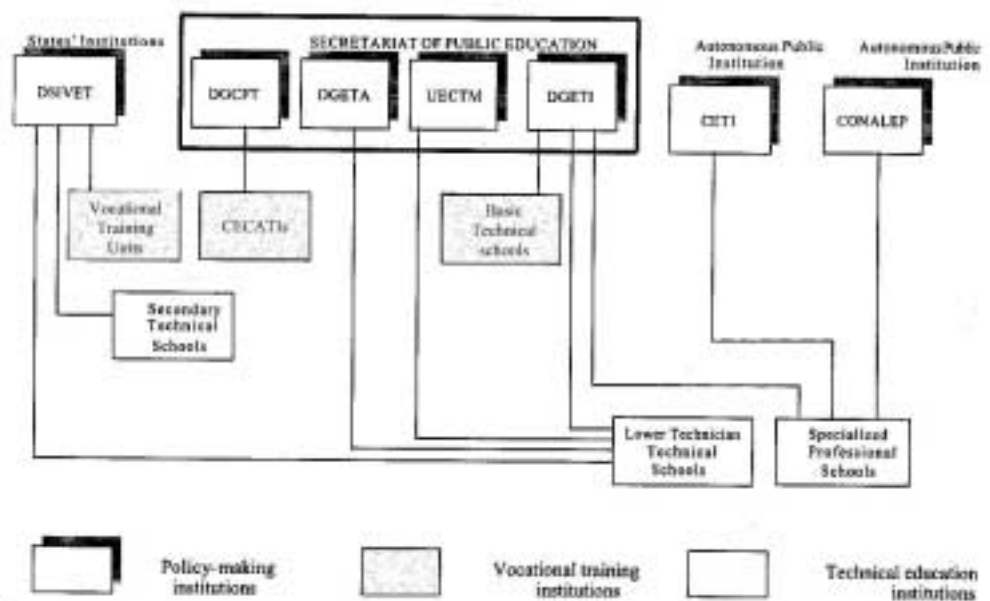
States' Institutions

DSIVET

SECRETARIAT OF PUBLIC EDUCATION

DGCFT

DGETA

UECTM

DGETI

Autonomous Public Institution

CETI

Autonomous Public Institution

CONALEP

Vocational Training Units

CECATIs

Basic Technical schools

Secondary Technical Schools

Lower Technician Technical Schools

Specialized Professional Schools

Policy-making institutions

Vocational training institutions

Technical education institutions